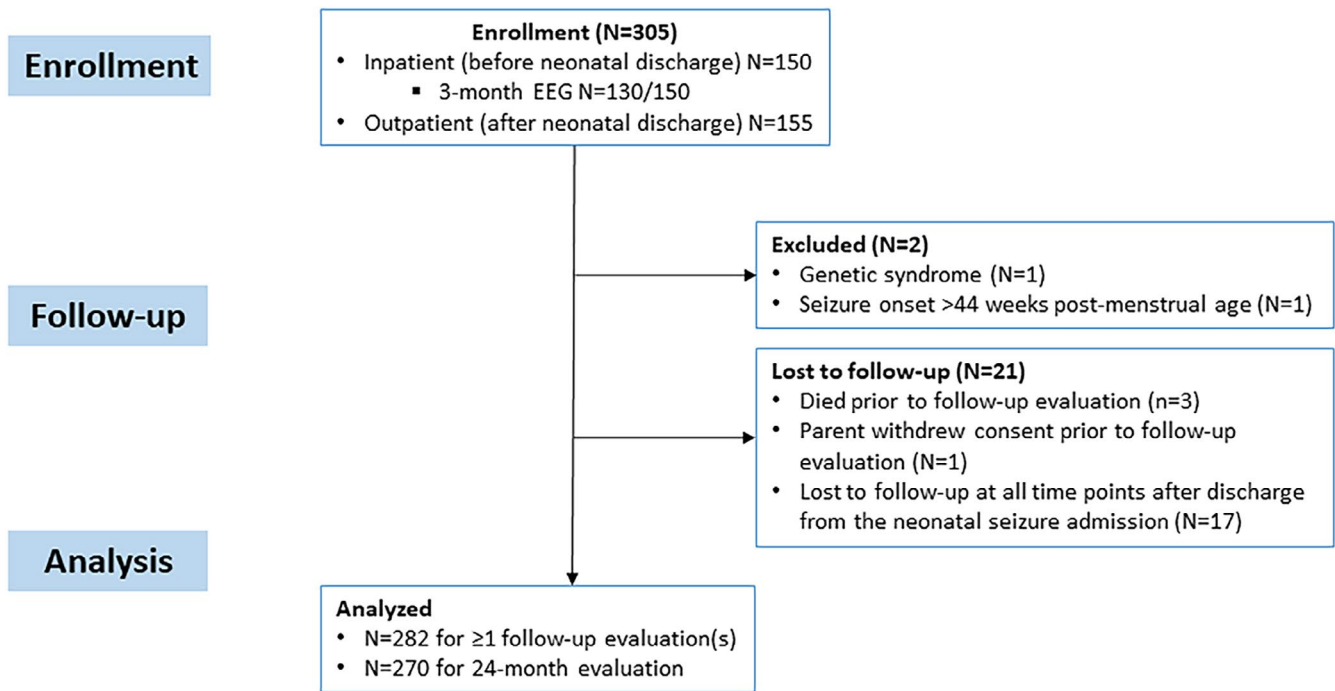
Enrollment

Enrollment (N=305)
• Inpatient (before neonatal discharge) N=150
▪ 3-month EEG N=130/150
• Outpatient (after neonatal discharge) N=155

Excluded (N=2)
• Genetic syndrome (N=1)
• Seizure onset >44 weeks post-menstrual age (N=1)

Follow-up

Lost to follow-up (N=21)
• Died prior to follow-up evaluation (n=3)
• Parent withdrew consent prior to follow-up evaluation (N=1)
• Lost to follow-up at all time points after discharge from the neonatal seizure admission (N=17)

Analysis

Analyzed
• N=282 for ≥1 follow-up evaluation(s)
• N=270 for 24-month evaluation